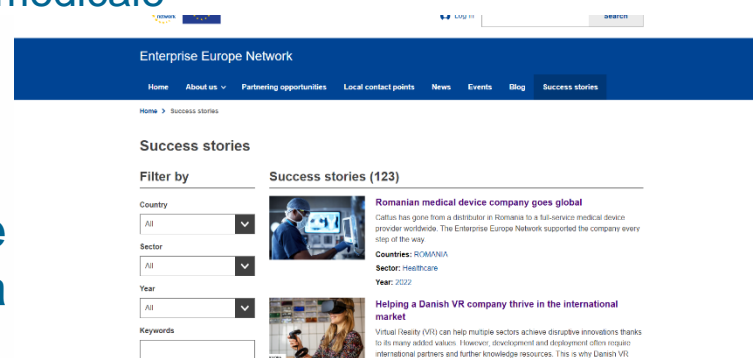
Log in

Search

Enterprise Europe Network

Home About us Partnering opportunities Local contact points News Events Blog Success stories

Home > Success stories

Success stories

Filter by

Country

All

Sector

All

Year

All

Keywords

Success stories (123)

Romanian medical device company goes global

Caltus has gone from a distributor in Romania to a full-service medical device provider worldwide. The Enterprise Europe Network supported the company every step of the way

Countries: ROMANIA

Sector: Healthcare

Year: 2022

Helping a Danish VR company thrive in the international market

Virtual Reality (VR) can help multiple sectors achieve disruptive innovations thanks to its many added values. However, development and deployment often require international partners and further knowledge resources. This is why Danish VR